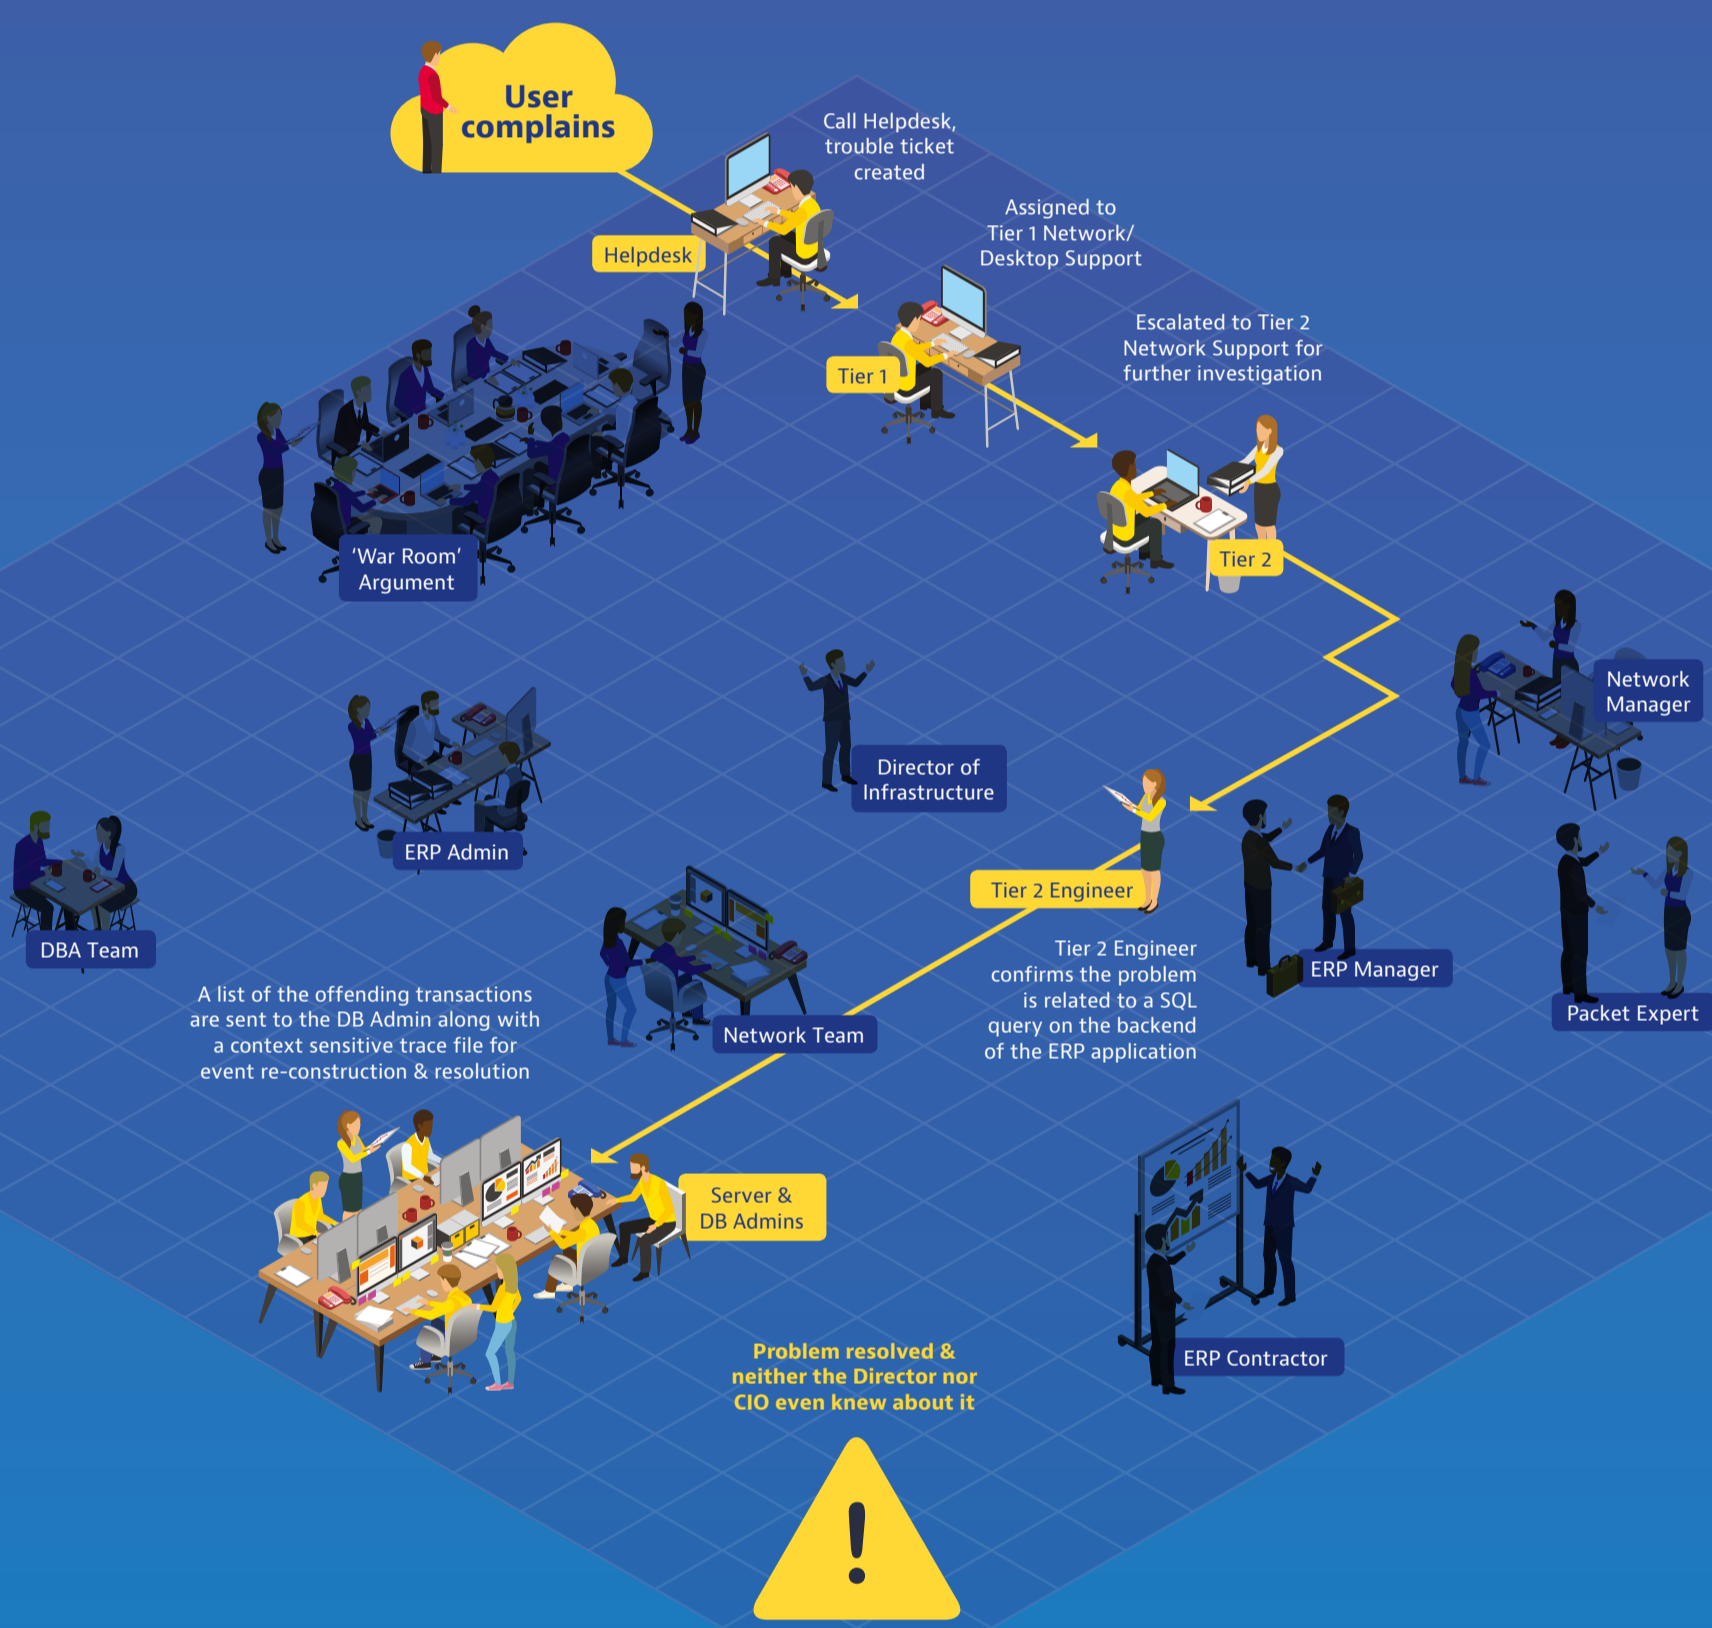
User complains

Call Helpdesk, trouble ticket created

Helpdesk

Assigned to Tier 1 Network/ Desktop Support

Tier 1

Escalated to Tier 2 Network Support for further investigation

'War Room' Argument

Tier 2

Network Manager

Director of Infrastructure

ERP Admin

Tier 2 Engineer

DBA Team

ERP Manager

Packet Expert

Tier 2 Engineer confirms the problem is related to a SQL query on the backend of the ERP application

A list of the offending transactions are sent to the DB Admin along with a context sensitive trace file for event re-construction & resolution

Network Team

Server & DB Admins

ERP Contractor

Problem resolved & neither the Director nor CIO even knew about it